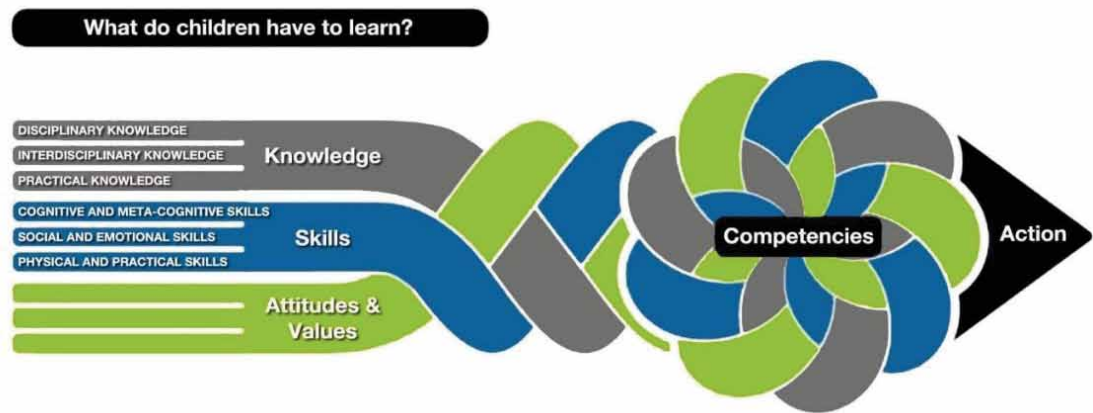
What do children have to learn?

DISCIPLINARY KNOWLEDGE
INTERDISCIPLINARY KNOWLEDGE
PRACTICAL KNOWLEDGE
Knowledge

COGNITIVE AND META-COGNITIVE SKILLS
SOCIAL AND EMOTIONAL SKILLS
PHYSICAL AND PRACTICAL SKILLS
Skills

Attitudes & Values

Competencies

Action